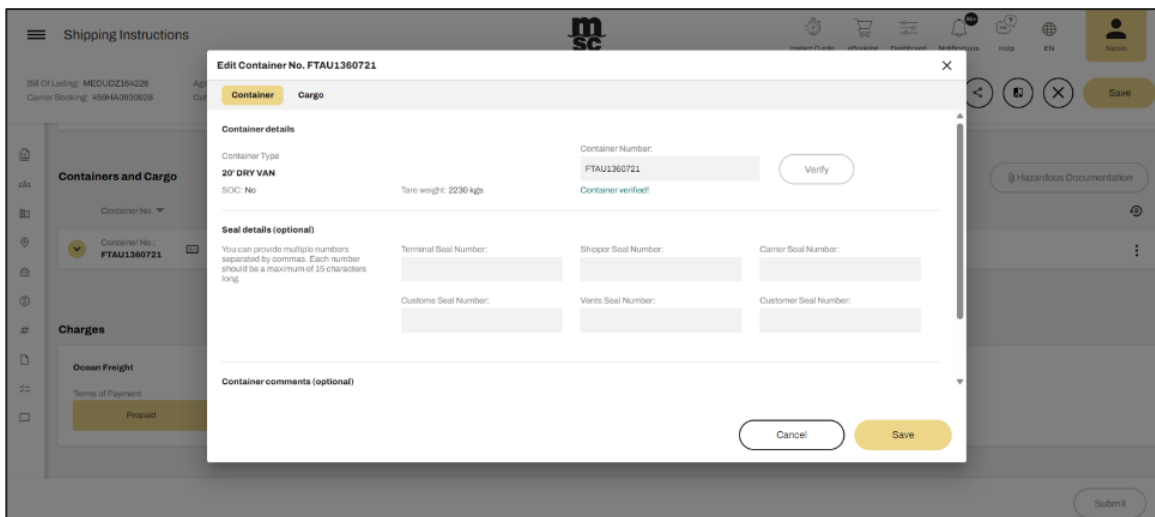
Shipping Instructions

msc

Instant Quote eBookings Dashboard Notifications Help EN Nicola

Bill Of Lading: MEDUDZ164226
Carrier Booking: 459HA0930928

Save

Containers and Cargo

Container No.

Container No.:
FTAU1360721

Hazardous Documentation

Charges

Ocean Freight

Terms of Payment

Prepaid

Submit

Edit Container No. FTAU1360721

Container Cargo

Container details

Container Type
20' DRY VAN
SOC: No

Tare weight: 2230 kgs

Container Number:
FTAU1360721
Container verified!

Verify

Seal details (optional)

You can provide multiple numbers separated by commas. Each number should be a maximum of 15 characters long.

Terminal Seal Number:

Shipper Seal Number:

Carrier Seal Number:

Customs Seal Number:

Vents Seal Number:

Customer Seal Number:

Container comments (optional)

Cancel

Save